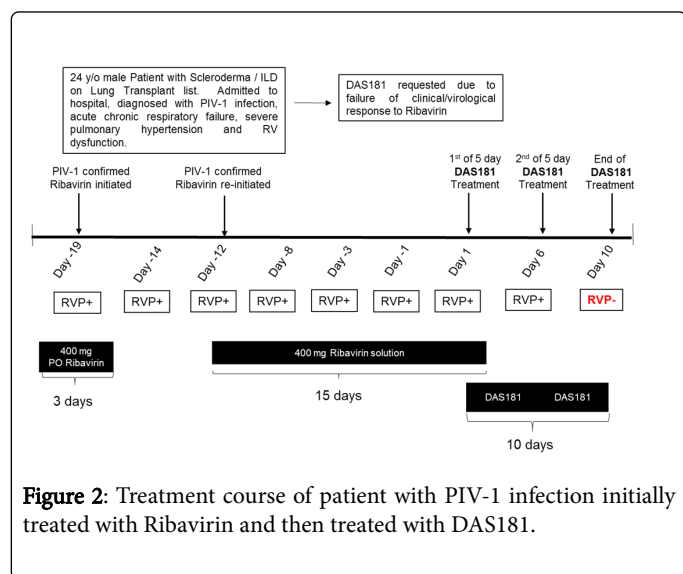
24 y/o male Patient with Scleroderma / ILD on Lung Transplant list. Admitted to hospital, diagnosed with PIV-1 infection, acute chronic respiratory failure, severe pulmonary hypertension and RV dysfunction.

DAS181 requested due to failure of clinical/virological response to Ribavirin

PIV-1 confirmed Ribavirin initiated

PIV-1 confirmed Ribavirin re-initiated

1$^{st}$ of 5 day **DAS181** Treatment

2$^{nd}$ of 5 day **DAS181** Treatment

End of **DAS181** Treatment

Day -19

Day -14

Day -12

Day -8

Day -3

Day -1

Day 1

Day 6

Day 10

RVP+

RVP+

RVP+

RVP+

RVP+

RVP+

RVP+

RVP+

RVP-

400 mg PO Ribavirin

400 mg Ribavirin solution

3 days

15 days

DAS181

DAS181

10 days

**Figure 2**: Treatment course of patient with PIV-1 infection initially treated with Ribavirin and then treated with DAS181.